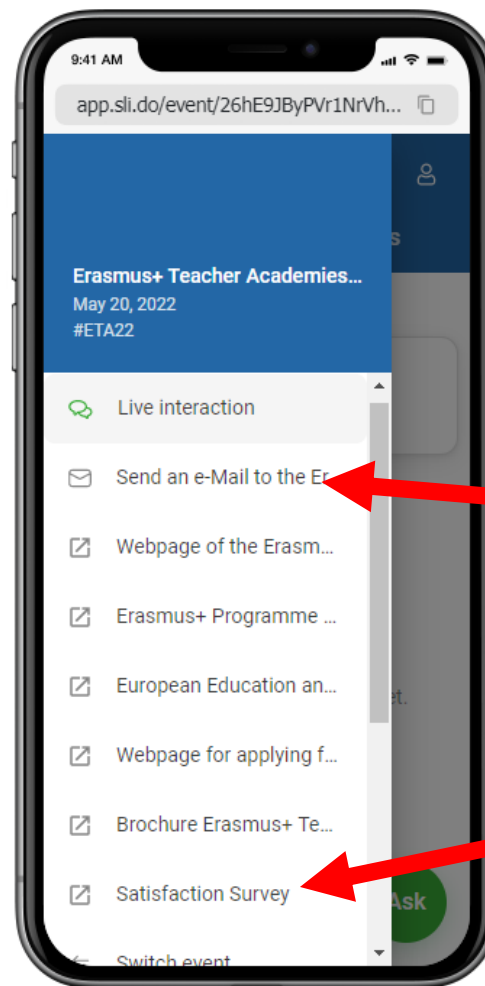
9:41 AM

app.sli.do/event/26hE9JByPVr1NrVh...

Erasmus+ Teacher Academies...
May 20, 2022
#ETA22

s

Live interaction

Send an e-Mail to the Er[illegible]

Webpage of the Erasm...

Erasmus+ Programme ...

European Education an...

et.

Webpage for applying f...

Brochure Erasmus+ Te...

Satisfaction Survey

Ask

Switch event